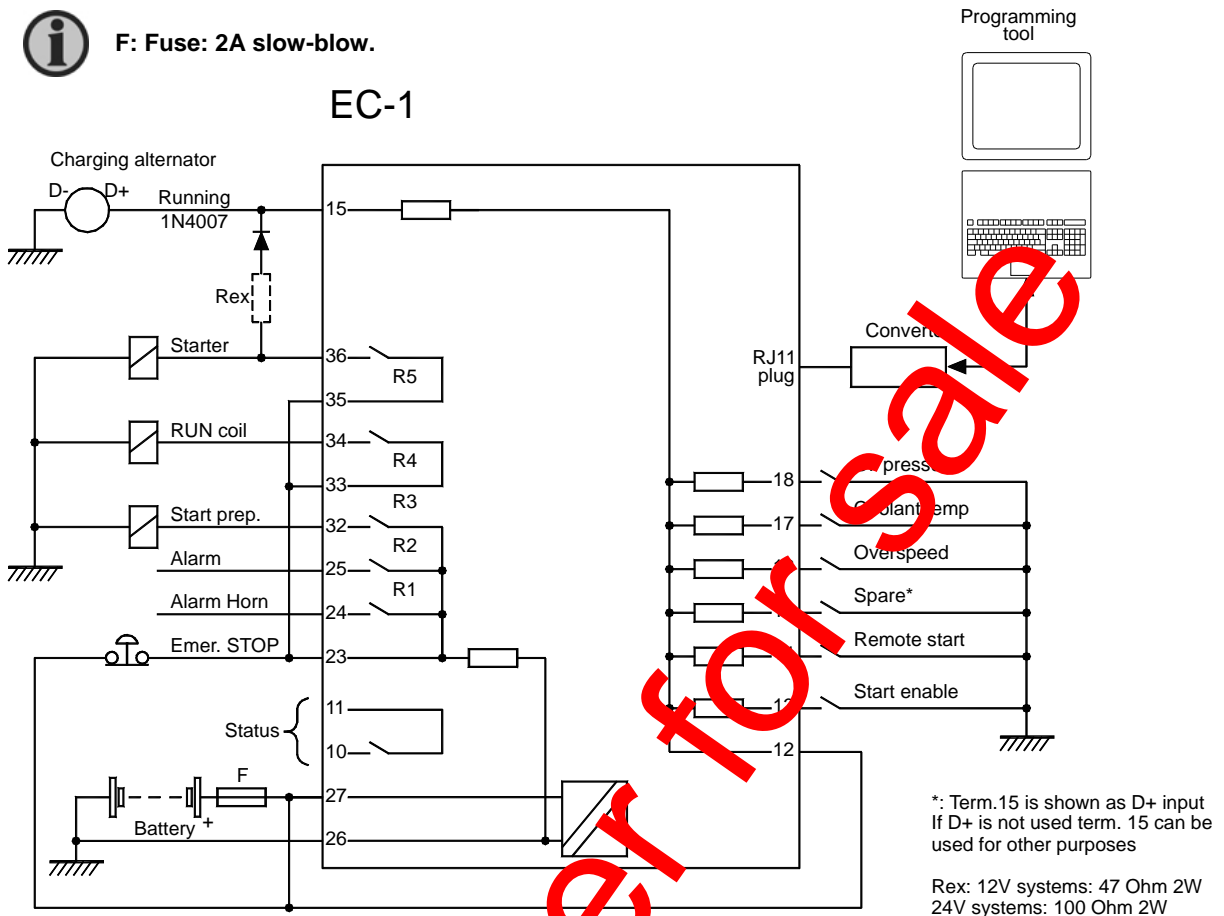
F: Fuse: 2A slow-blow.

Programming tool

EC-1

Charging alternator

D-

D+

Running

1N4007

15

Rex

Converter

RJ11 plug

Starter

36

R5

35

RUN coil

34

R4

33

R3

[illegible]press

18

Coolant temp

17

Start prep.

32

R2

Overspeed

Alarm

25

R1

Spare*

Alarm Horn

24

Remote start

Emer. STOP

23

Start enable

11

Status

10

12

F

27

Battery

+

26

*: Term.15 is shown as D+ input If D+ is not used term. 15 can be used for other purposes

Rex: 12V systems: 47 Ohm 2W 24V systems: 100 Ohm 2W